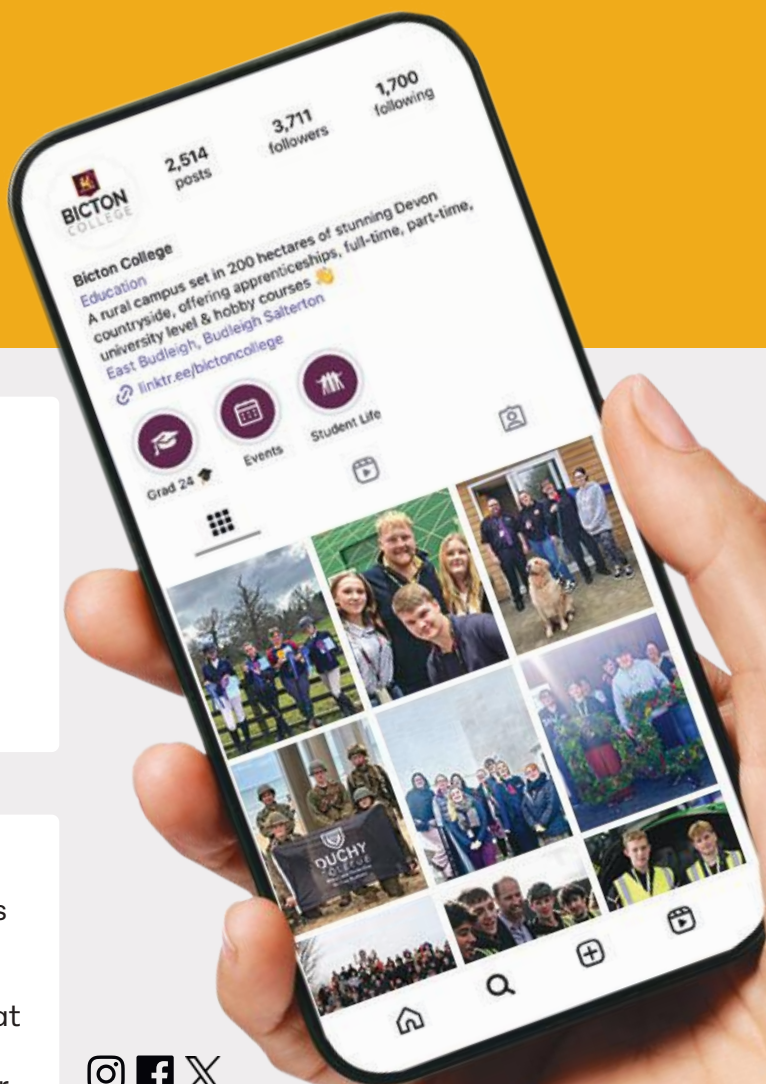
BICTON COLLEGE

2,514 posts

3,711 followers

1,700 following

Bicton College
Education
A rural campus set in 200 hectares of stunning Devon countryside, offering apprenticeships, full-time, part-time, university level & hobby courses 👏
East Budleigh, Budleigh Salterton
linktr.ee/bictoncollege

Grad 24 🎓

Events

Student Life

DUCHY COLLEGE

s

at

r